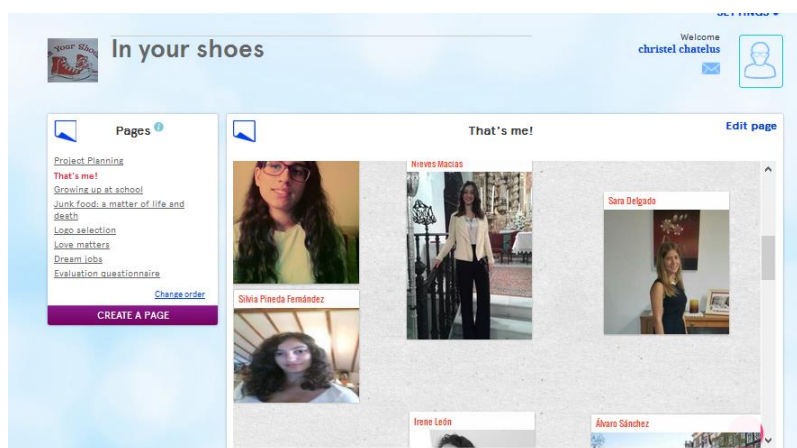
SETTINGS ▾

In your shoes

Welcome
christel chatelus

Pages

Project Planning
That's me!
Growing up at school
Junk food: a matter of life and death
Logo selection
Love matters
Dream jobs
Evaluation questionnaire

Change order

CREATE A PAGE

That's me!

Edit page

Nieves Macías

Sara Delgado

Silvia Pineda Fernández

Irene León

Álvaro Sánchez